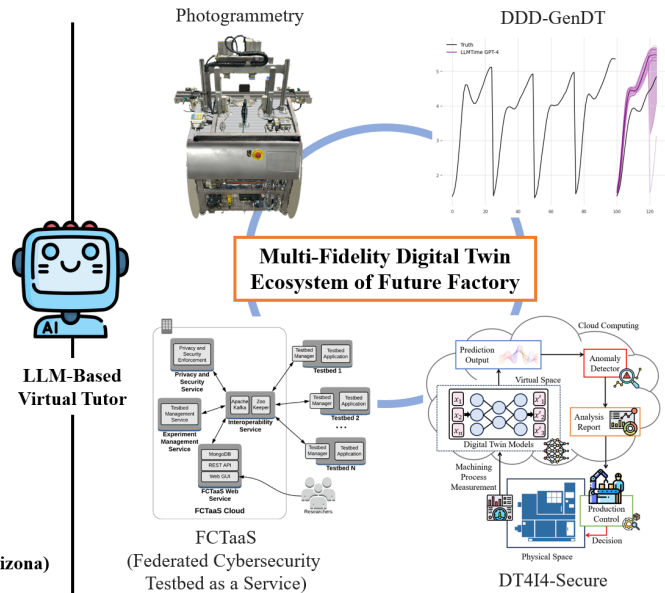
Photogrammetry

DDD-GenDT

Truth
LLMTime GPT-4

5
4
3
2

0 20 40 60 80 100 120

Multi-Fidelity Digital Twin Ecosystem of Future Factory

AI

LLM-Based Virtual Tutor

izona)

Privacy and Security Enforcement
Privacy and Security Service
Testbed Management Service
Experiment Management Service
Apache Kafka
Zoo Keeper
Interoperability Service
MongoDB
REST API
Web GUI
FCTaaS Web Service
FCTaaS Cloud
Testbed Manager
Testbed Application
Testbed 1
Testbed Manager
Testbed Application
Testbed 2
...
Testbed Manager
Testbed Application
Testbed N
Researchers

FCTaaS
(Federated Cybersecurity Testbed as a Service)

Cloud Computing
Prediction Output
Anomaly Detector
Virtual Space
$x_1$
$x_2$
$x_n$
$x'_1$
$x'_2$
$x'_n$
Digital Twin Models
Analysis Report
Machining Process Measurement
Production Control
Decision
Physical Space

DT4I4-Secure